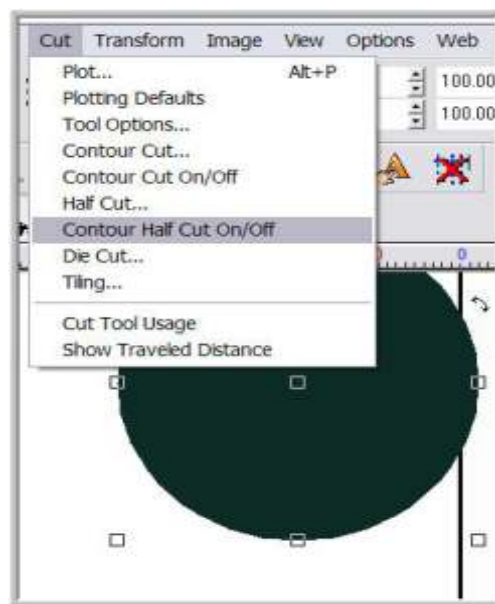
Cut Transform Image View Options Web

Plot... Alt+P
Plotting Defaults
Tool Options...
Contour Cut...
Contour Cut On/Off
Half Cut...
Contour Half Cut On/Off
Die Cut...
Tiling...
Cut Tool Usage
Show Traveled Distance

100.00
100.00

0